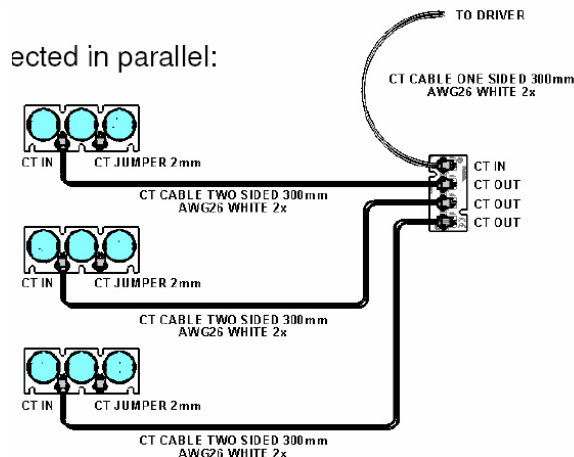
ected in parallel:

TO DRIVER

CT CABLE ONE SIDED 300mm
AWG26 WHITE 2x

CT IN
CT JUMPER 2mm

CT IN
CT OUT
CT OUT
CT OUT

CT CABLE TWO SIDED 300mm
AWG26 WHITE 2x

CT IN
CT JUMPER 2mm

CT CABLE TWO SIDED 300mm
AWG26 WHITE 2x

CT IN
CT JUMPER 2mm

CT CABLE TWO SIDED 300mm
AWG26 WHITE 2x